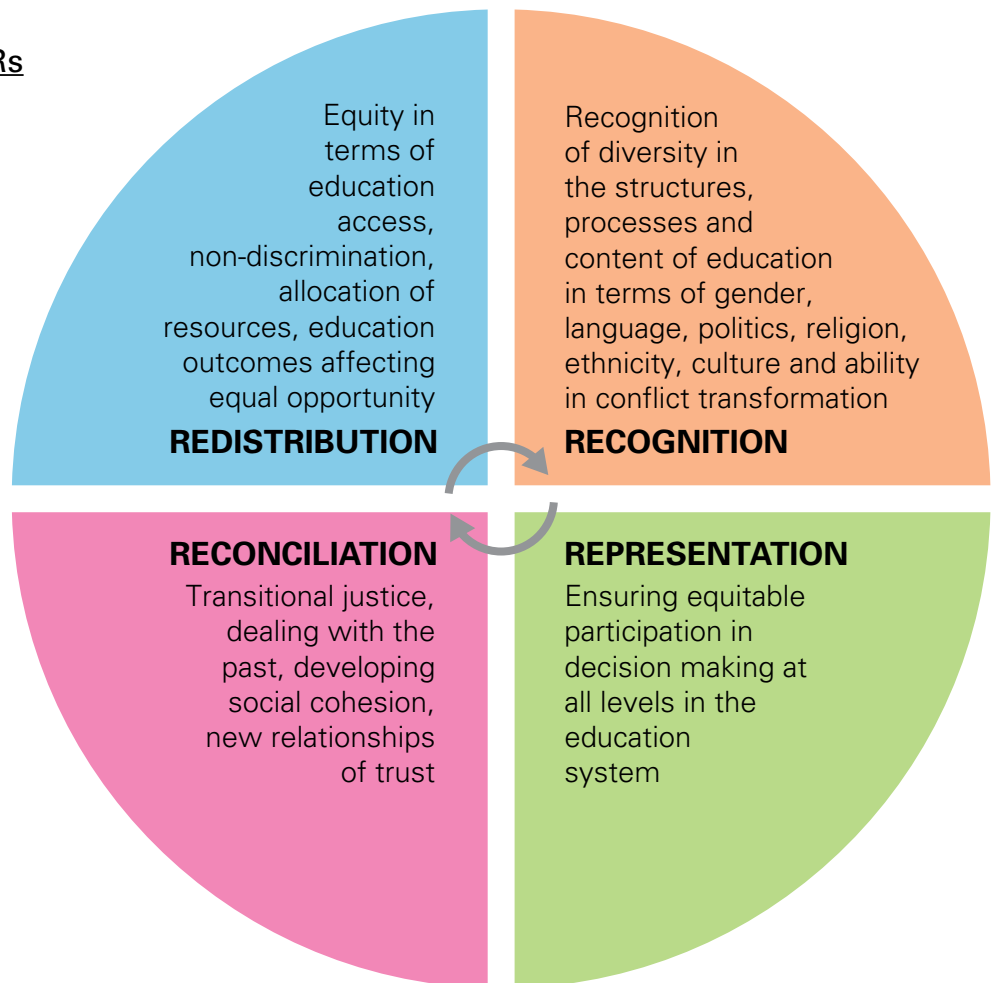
Rs

Equity in terms of education access, non-discrimination, allocation of resources, education outcomes affecting equal opportunity

REDISTRIBUTION

Recognition of diversity in the structures, processes and content of education in terms of gender, language, politics, religion, ethnicity, culture and ability in conflict transformation

RECOGNITION

RECONCILIATION

Transitional justice, dealing with the past, developing social cohesion, new relationships of trust

REPRESENTATION

Ensuring equitable participation in decision making at all levels in the education system